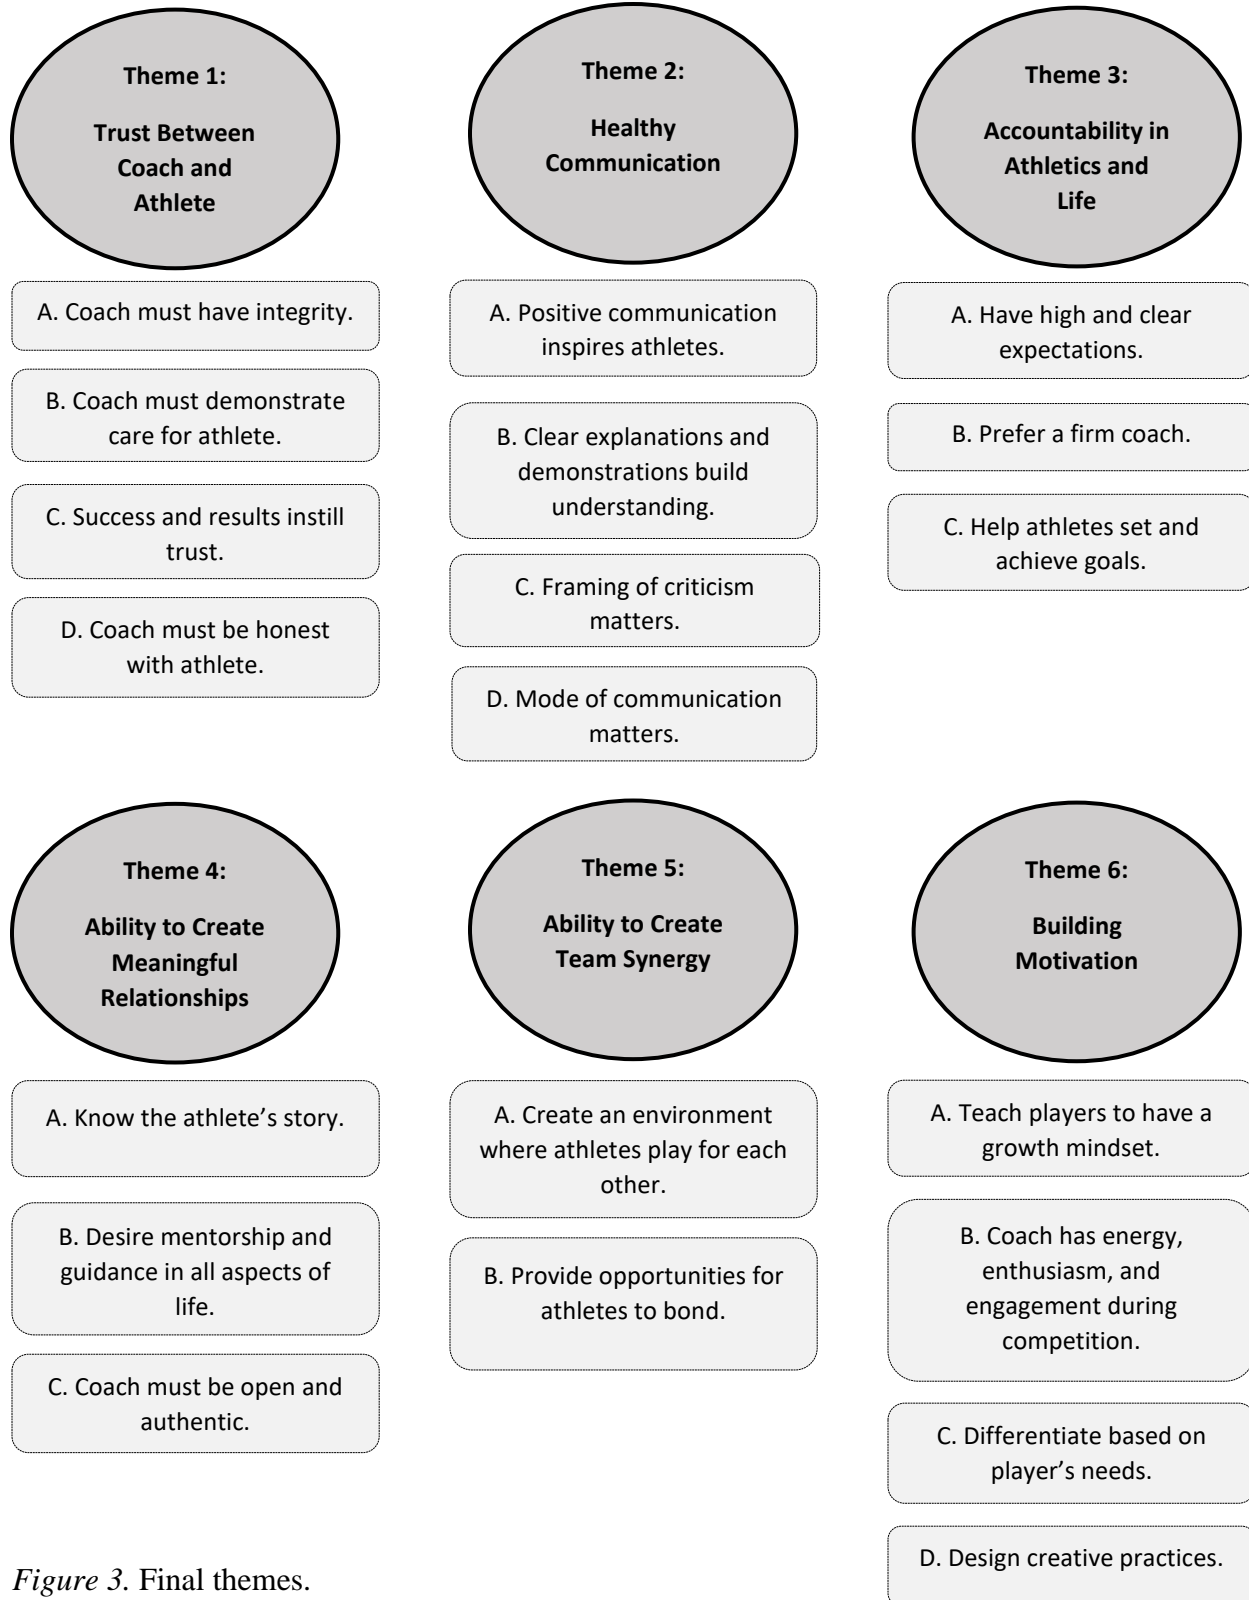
Theme 1:

Trust Between Coach and Athlete

A. Coach must have integrity.

B. Coach must demonstrate care for athlete.

C. Success and results instill trust.

D. Coach must be honest with athlete.

Theme 2:

Healthy Communication

A. Positive communication inspires athletes.

B. Clear explanations and demonstrations build understanding.

C. Framing of criticism matters.

D. Mode of communication matters.

Theme 3:

Accountability in Athletics and Life

A. Have high and clear expectations.

B. Prefer a firm coach.

C. Help athletes set and achieve goals.

Theme 4:

Ability to Create Meaningful Relationships

A. Know the athlete's story.

B. Desire mentorship and guidance in all aspects of life.

C. Coach must be open and authentic.

Theme 5:

Ability to Create Team Synergy

A. Create an environment where athletes play for each other.

B. Provide opportunities for athletes to bond.

Theme 6:

Building Motivation

A. Teach players to have a growth mindset.

B. Coach has energy, enthusiasm, and engagement during competition.

C. Differentiate based on player's needs.

D. Design creative practices.

Figure 3. Final themes.